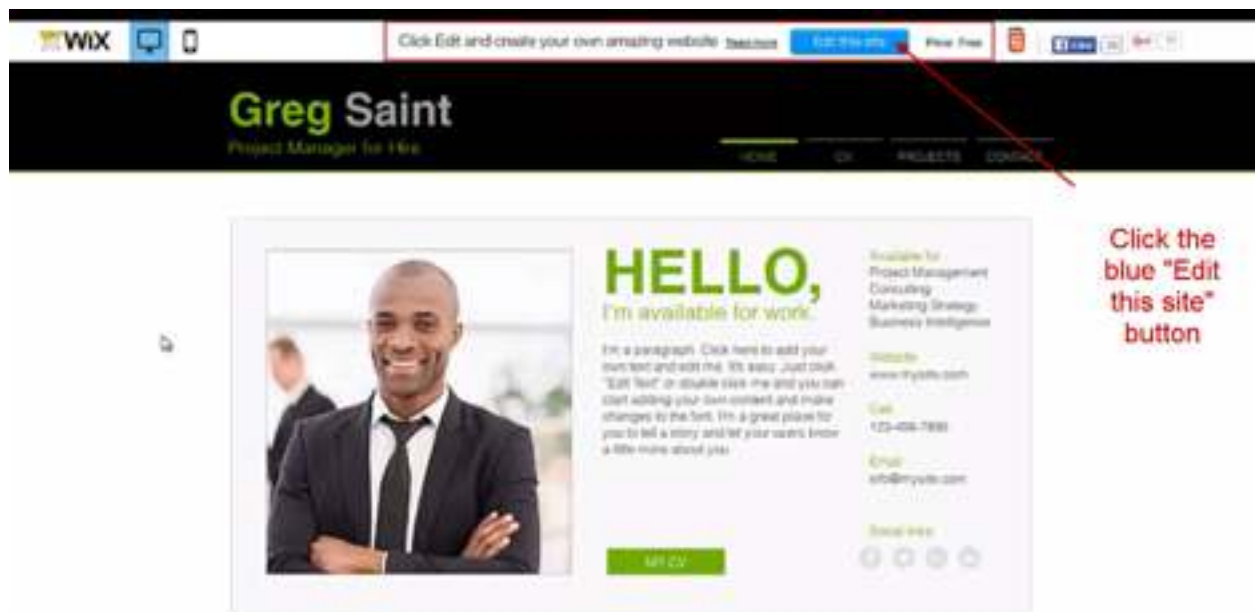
WIX

Click Edit and create your own amazing website Read more Edit this site Price: Free

Like

Greg Saint

Project Manager for Hire

HOME CV PROJECTS CONTACT

Click the blue "Edit this site" button

HELLO,

I'm available for work.

I'm a paragraph. Click here to add your own text and edit me. It's easy. Just click "Edit Text" or double click me and you can start adding your own content and make changes to the font. I'm a great place for you to tell a story and let your users know a little more about you.

MY CV

Available for:
Project Management
Consulting
Marketing Strategy
Business Intelligence

Website:
www.mysite.com

Call:
123-456-7890

Email:
info@mysite.com

Social links: